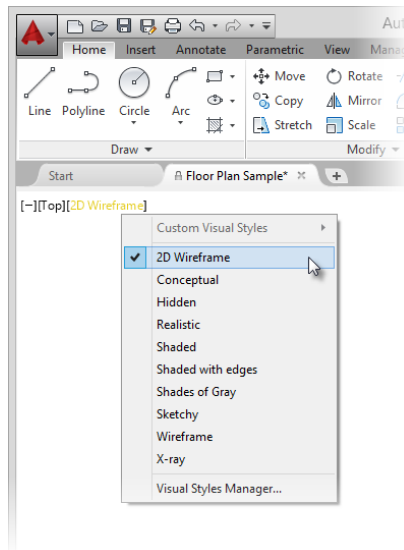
Aut

Home Insert Annotate Parametric View Manag

Line Polyline Circle Arc

Move Rotate
Copy Mirror
Stretch Scale

Draw ▾
Modify ▾

Start Floor Plan Sample* ✕ +

[−][Top][2D Wireframe]

Custom Visual Styles
2D Wireframe
Conceptual
Hidden
Realistic
Shaded
Shaded with edges
Shades of Gray
Sketchy
Wireframe
X-ray
Visual Styles Manager...